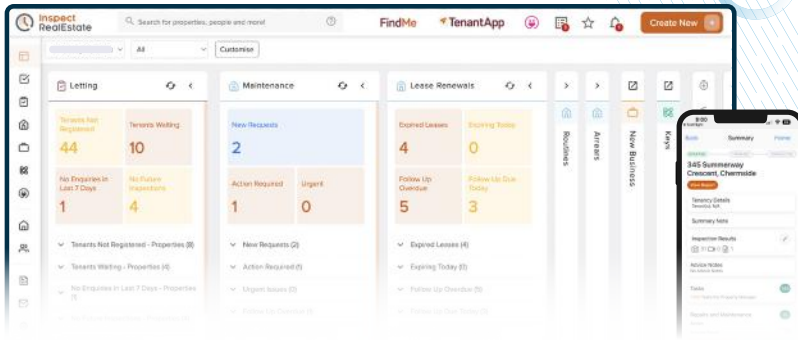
Inspect RealEstate

Search for properties, people and more!

FindMe

TenantApp

Create New

All

Customise

Letting

Tenants Not Registered
44

Tenants Waiting
10

No Enquiries in Last 7 Days
1

No Future Inspections
4

Tenants Not Registered - Properties (8)

Tenants Waiting - Properties (4)

No Enquiries in Last 7 Days - Properties (1)

Maintenance

New Requests
2

Action Required
1

Urgent
0

New Requests (2)

Action Required (1)

Urgent Issues (0)

Lease Renewals

Expired Leases
4

Expiring Today
0

Follow Up Overdue
5

Follow Up Due Today
3

Expired Leases (4)

Expiring Today (0)

Follow Up Overdue (5)

Routines

Arrears

New Business

Keys

9:00

Back

Summary

345 Summerway Crescent, Chermside

Tenancy Details

Summary Note

Inspection Results

Tasks

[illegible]